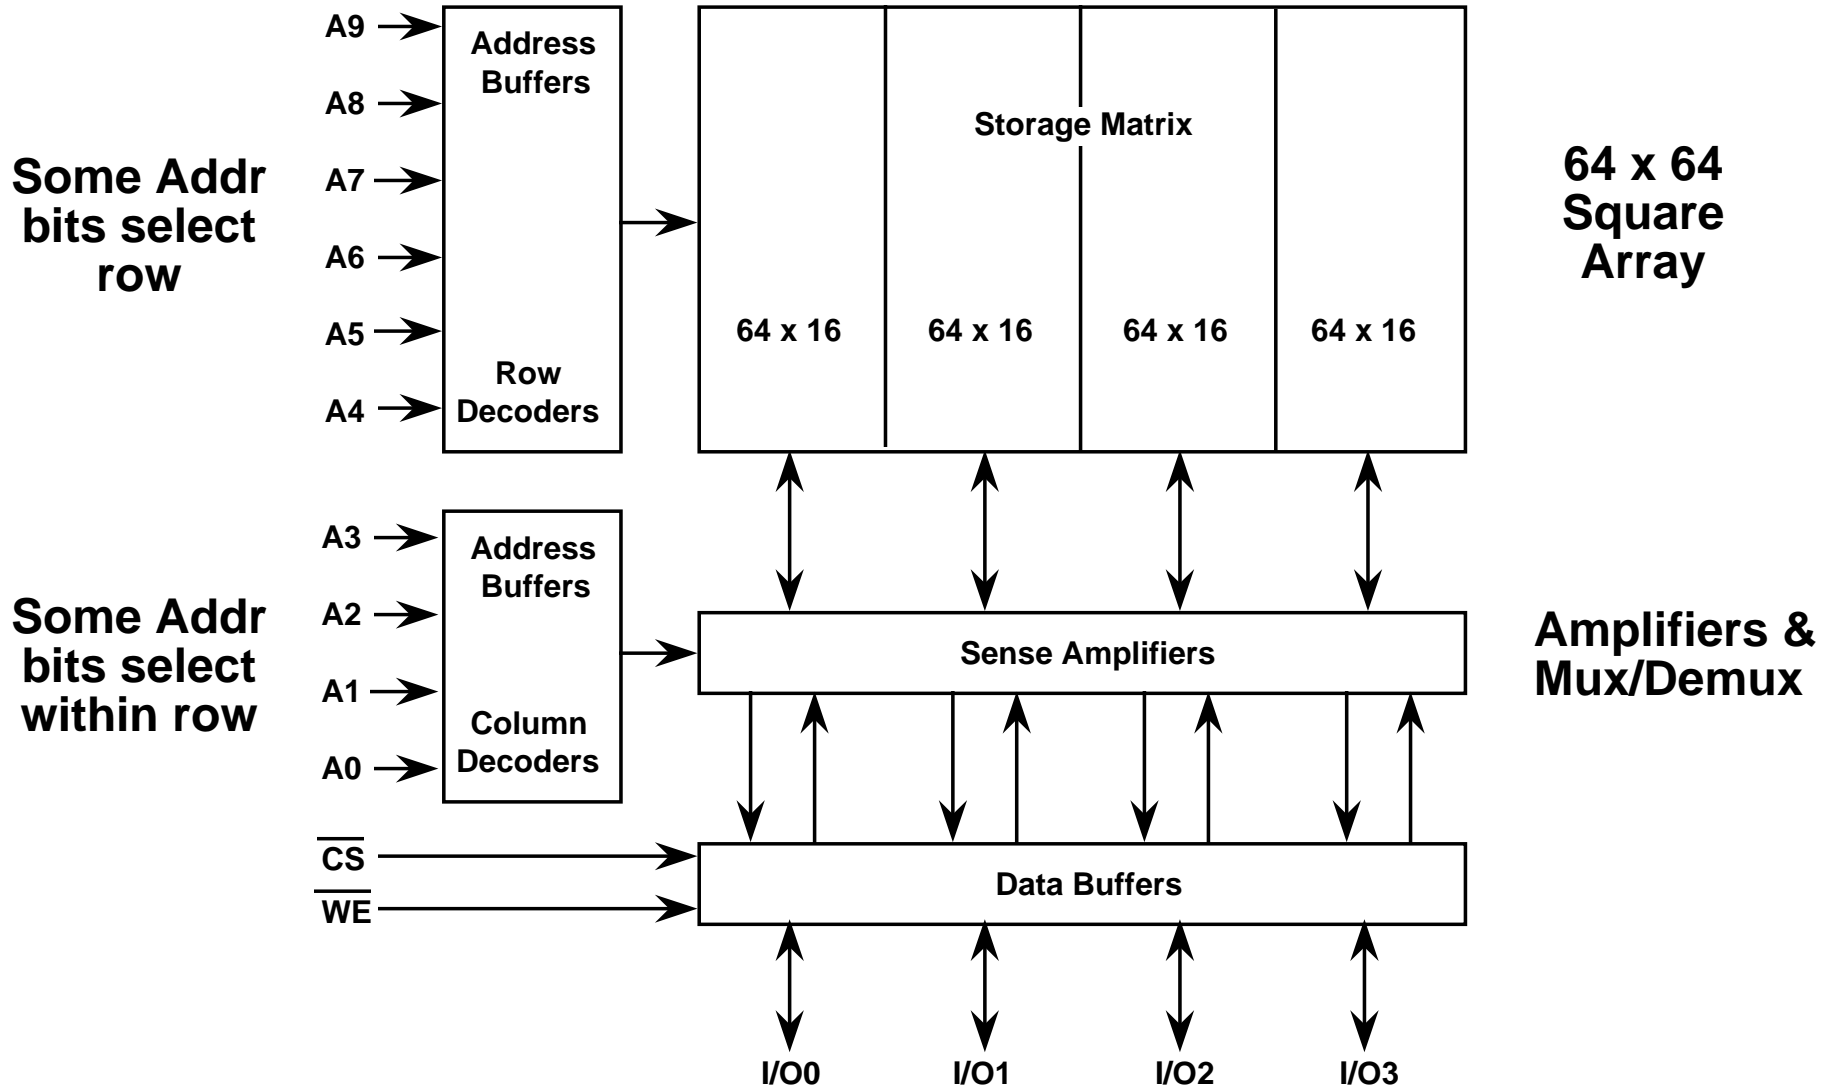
Some Addr bits select row

A9
A8
A7
A6
A5
A4

Address Buffers

Row Decoders

Storage Matrix

64 x 16
64 x 16
64 x 16
64 x 16

64 x 64 Square Array

Some Addr bits select within row

A3
A2
A1
A0

Address Buffers

Column Decoders

Sense Amplifiers

Amplifiers & Mux/Demux

$\overline{CS}$
$\overline{WE}$

Data Buffers

I/O0
I/O1
I/O2
I/O3